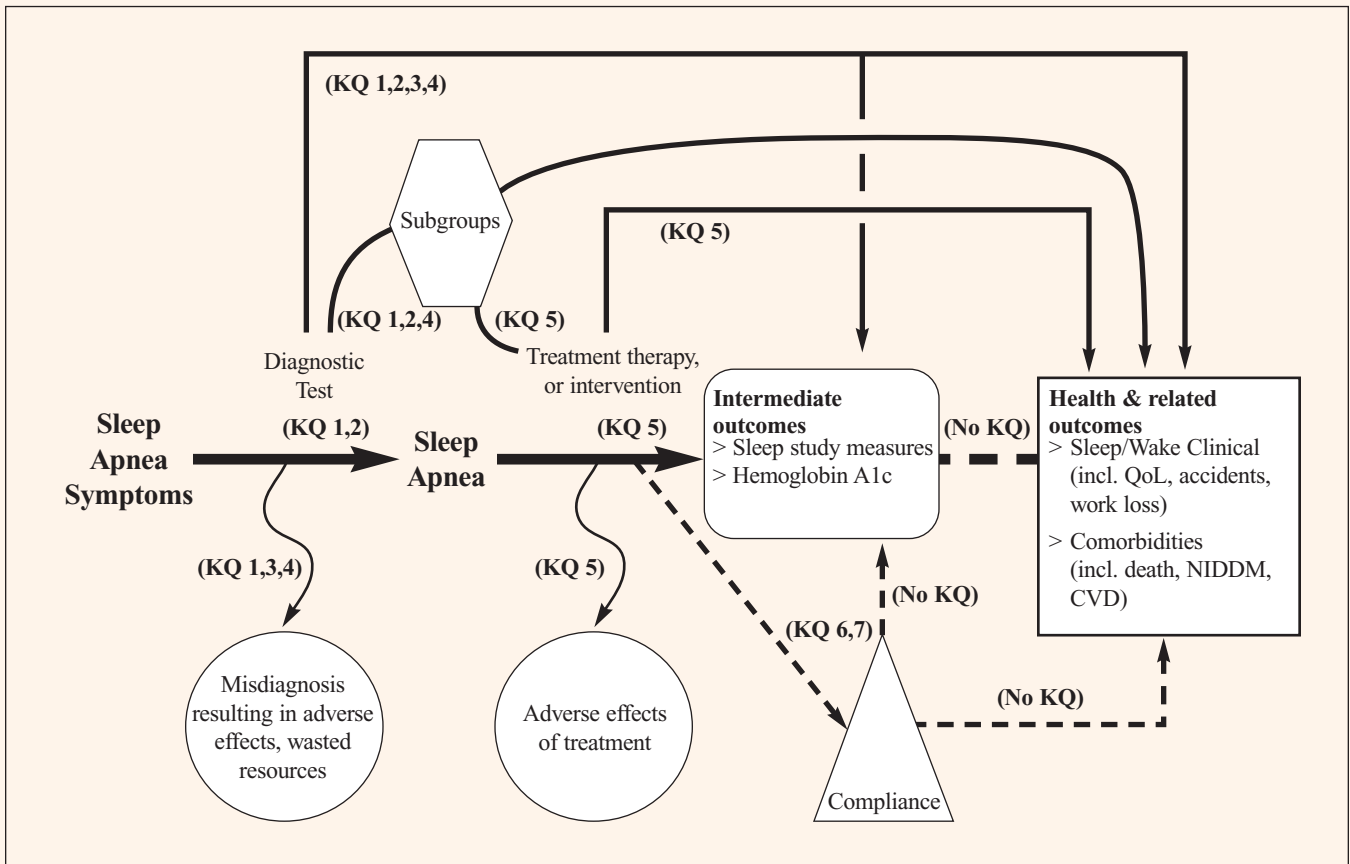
(KQ 1,2,3,4)

Subgroups

(KQ 5)

(KQ 1,2,4)

(KQ 5)

Diagnostic Test

Treatment therapy, or intervention

Sleep Apnea Symptoms

(KQ 1,2)

Sleep Apnea

(KQ 5)

Intermediate outcomes
> Sleep study measures
> Hemoglobin A1c

(No KQ)

Health & related outcomes
> Sleep/Wake Clinical (incl. QoL, accidents, work loss)
> Comorbidities (incl. death, NIDDM, CVD)

(KQ 1,3,4)

(KQ 5)

(No KQ)

(KQ 6,7)

(No KQ)

Misdiagnosis resulting in adverse effects, wasted resources

Adverse effects of treatment

Compliance